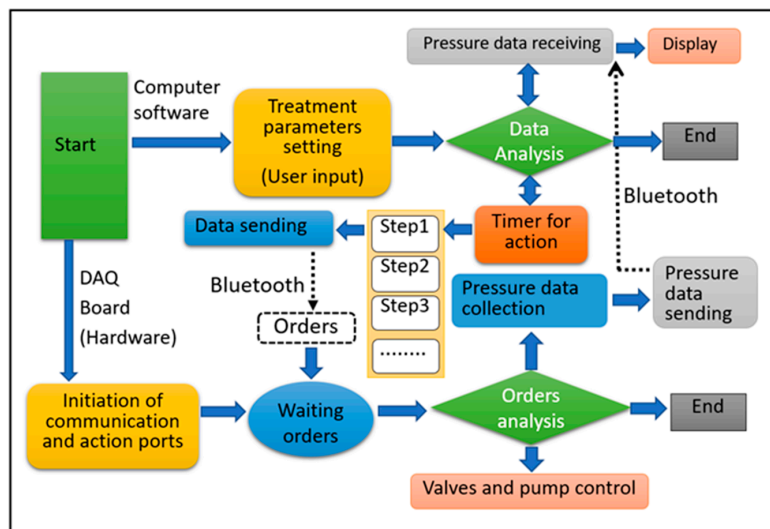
Pressure data receiving
Display
Start
Computer software
Treatment parameters setting
(User input)
Data Analysis
End
Bluetooth
Timer for action
Data sending
Step1
Step2
Step3
.......
Bluetooth
Orders
DAQ Board (Hardware)
Pressure data collection
Pressure data sending
Initiation of communication and action ports
Waiting orders
Orders analysis
End
Valves and pump control